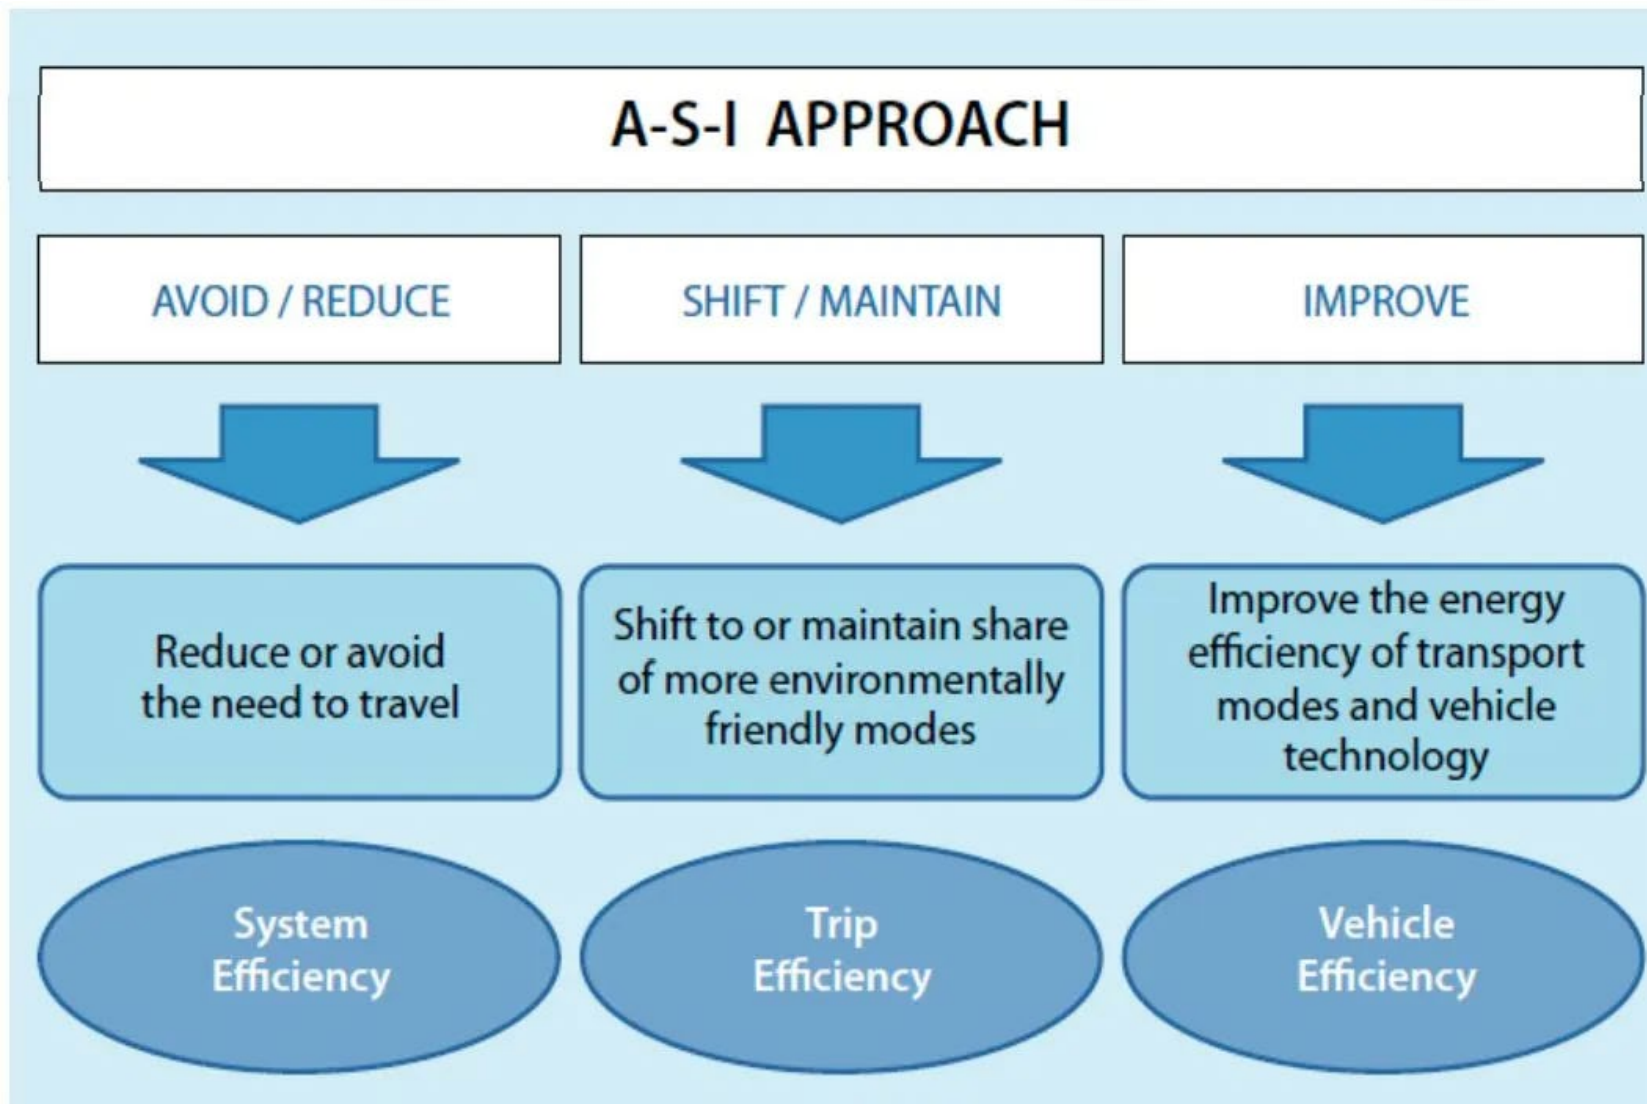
A-S-I APPROACH

AVOID / REDUCE

SHIFT / MAINTAIN

IMPROVE

Reduce or avoid the need to travel

Shift to or maintain share of more environmentally friendly modes

Improve the energy efficiency of transport modes and vehicle technology

System Efficiency

Trip Efficiency

Vehicle Efficiency